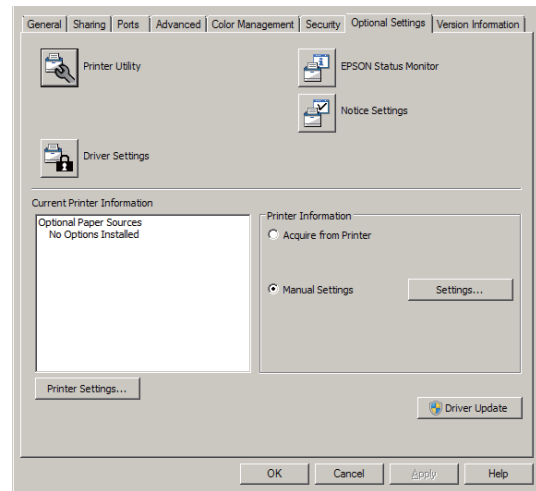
General | Sharing | Ports | Advanced | Color Management | Security | Optional Settings | Version Information

Printer Utility

EPSON Status Monitor

Notice Settings

Driver Settings

Current Printer Information

Optional Paper Sources
No Options Installed

Printer Information

Acquire from Printer

Manual Settings

Settings...

Printer Settings...

Driver Update

OK | Cancel | Apply | Help